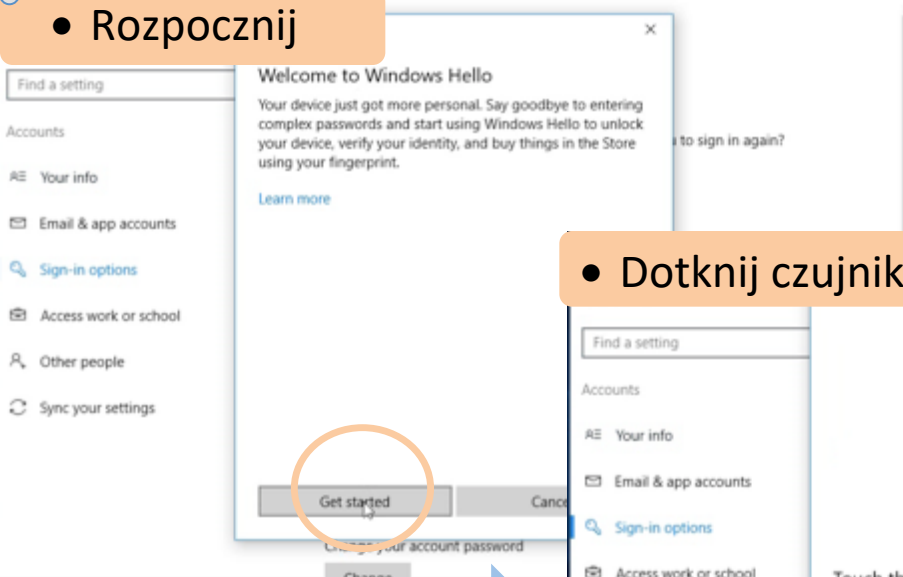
• Rozpocznij

Find a setting

Accounts

Your info

Email & app accounts

Sign-in options

Access work or school

Other people

Sync your settings

×

Welcome to Windows Hello

Your device just got more personal. Say goodbye to entering complex passwords and start using Windows Hello to unlock your device, verify your identity, and buy things in the Store using your fingerprint.

Learn more

Get started

Cance

to sign in again?

Change your account password

Change

• Dotknij czujnik

Find a setting

Accounts

Your info

Email & app accounts

Sign-in options

Access work or school

Touch th